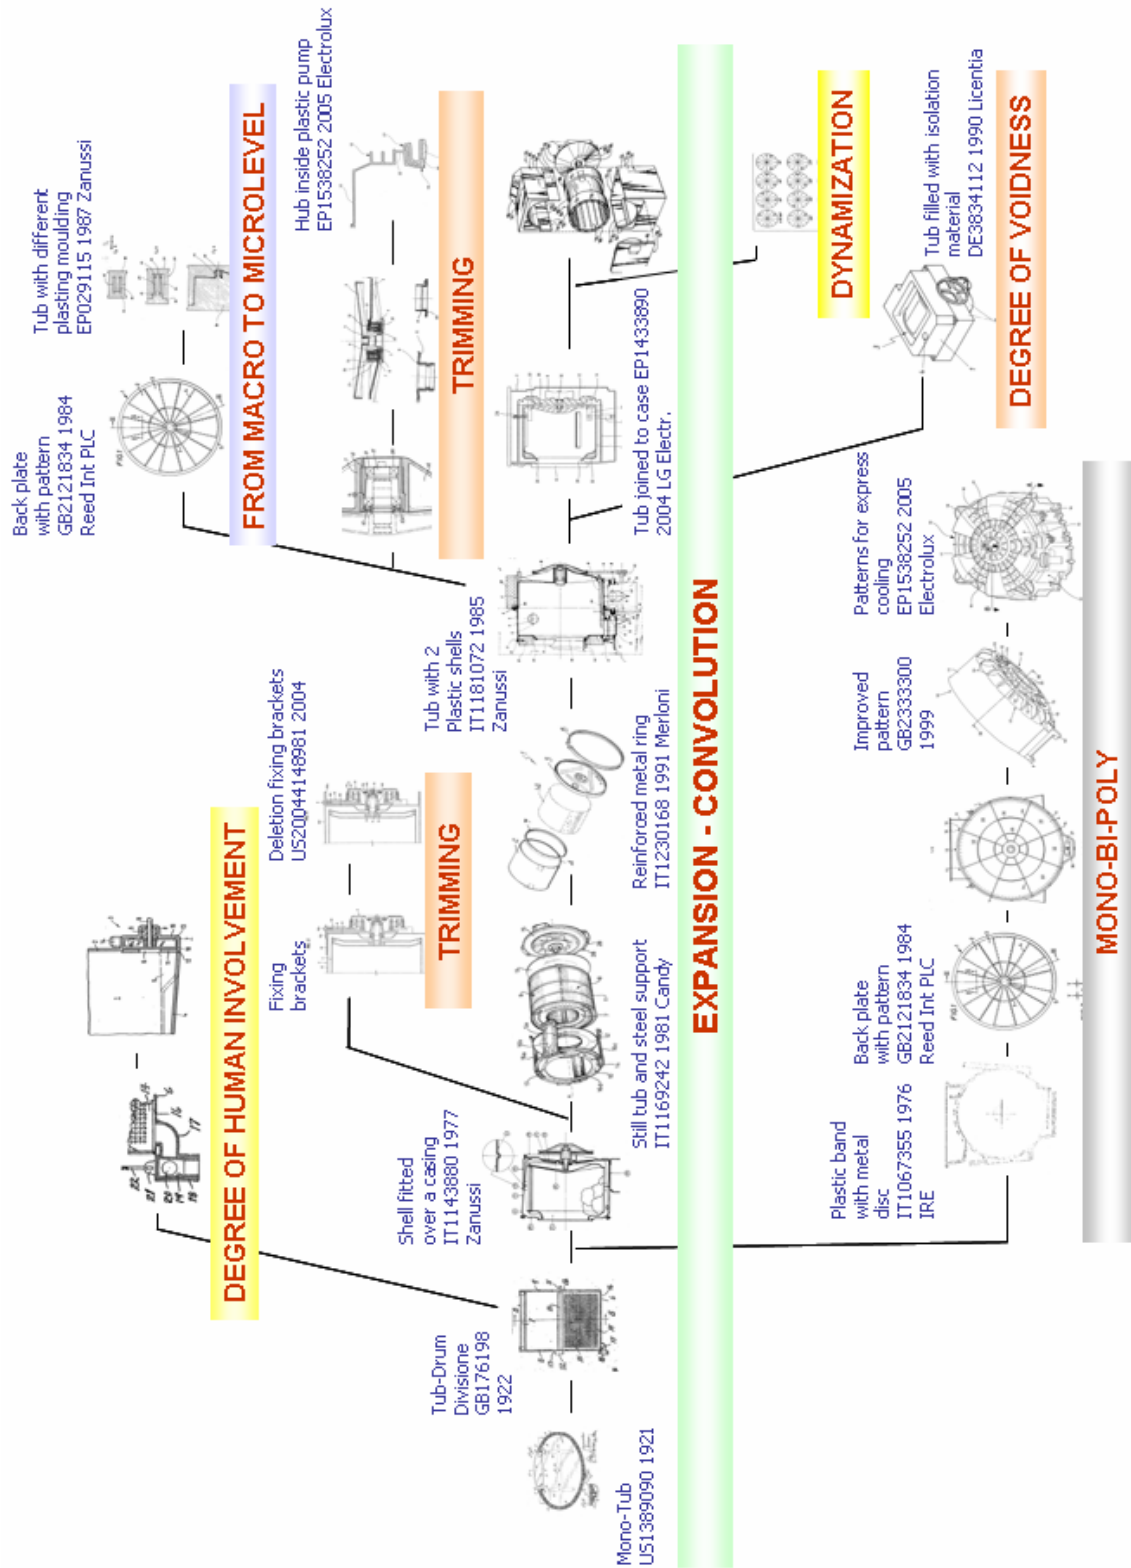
Mono-Tub US1389090 1921

Tub-Drum Divisione GB176198 1922

Shell fitted over a casing IT1143880 1977 Zanussi

Still tub and steel support IT1169242 1981 Candy

Reinforced metal ring IT1230168 1991 Merloni

Tub with 2 Plastic shells IT1181072 1985 Zanussi

Tub joined to case EP1433890 2004 LG Electr.

EXPANSION - CONVOLUTION

DEGREE OF HUMAN INVOLVEMENT

Fixing brackets

Deletion fixing brackets US20044148981 2004

TRIMMING

Back plate with pattern GB2121834 1984 Reed Int PLC

Tub with different plasting moulding EP029115 1987 Zanussi

FROM MACRO TO MICROLEVEL

Hub inside plastic pump EP1538252 2005 Electrolux

TRIMMING

DYNAMIZATION

Tub filled with isolation material DE3834112 1990 Licentia

DEGREE OF VOIDNESS

Plastic band with metal disc IT1067355 1976 IRE

Back plate with pattern GB2121834 1984 Reed Int PLC

Improved pattern GB2333300 1999

Patterns for express cooling EP1538252 2005 Electrolux

MONO-BI-POLY